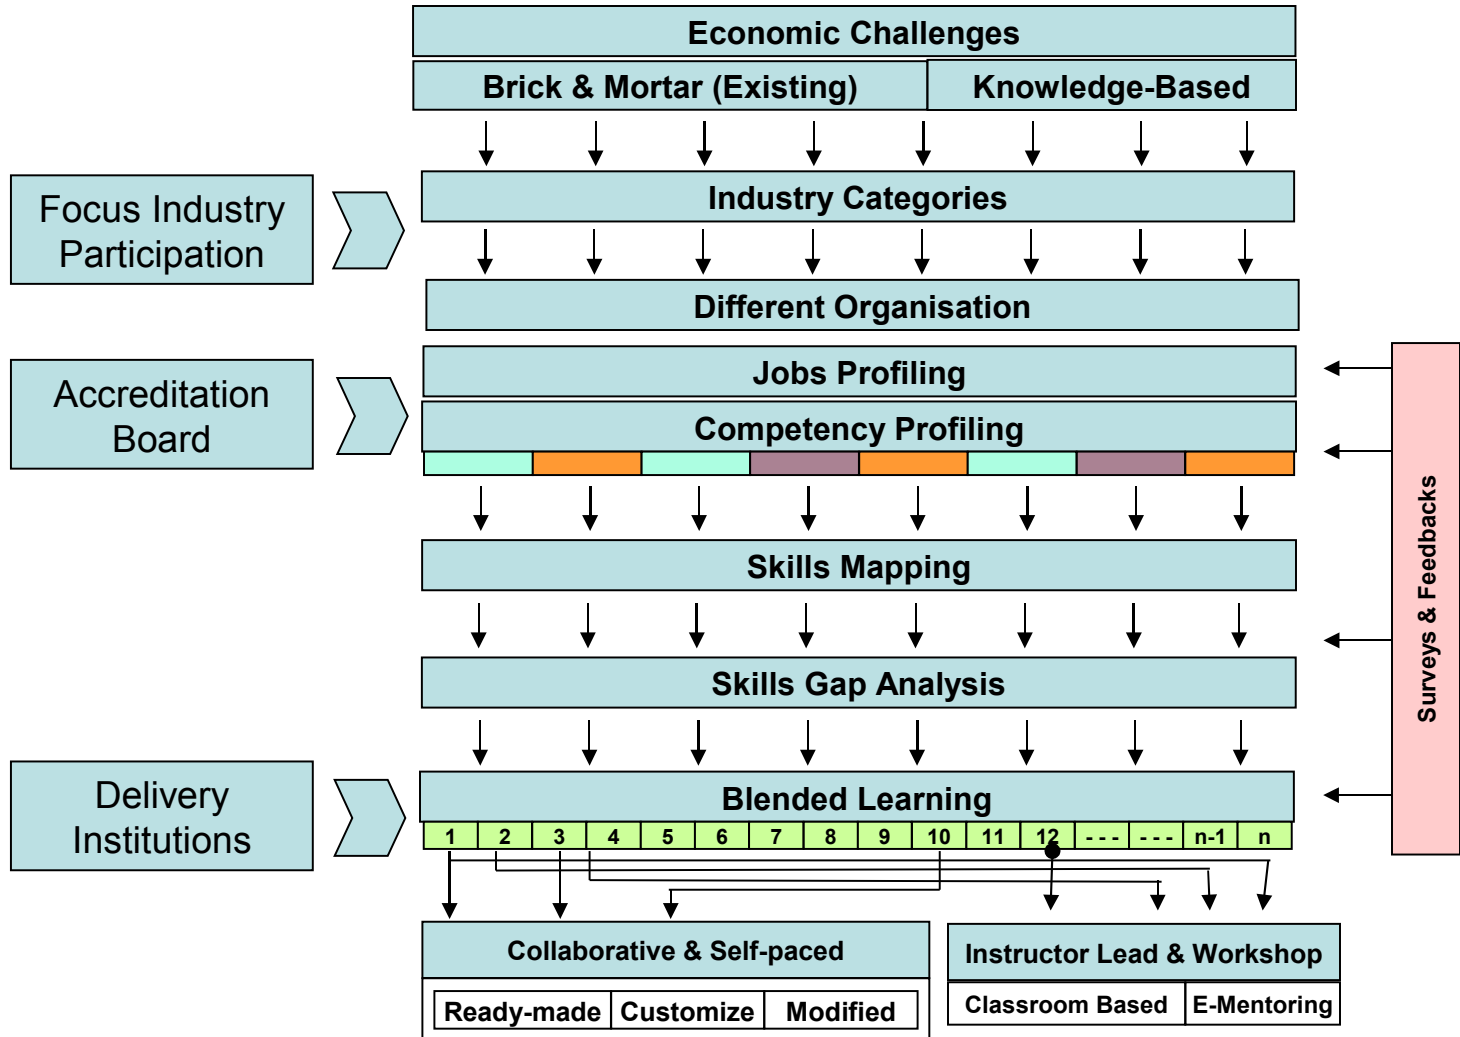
Economic Challenges

Brick & Mortar (Existing)

Knowledge-Based

Focus Industry Participation

Industry Categories

Different Organisation

Accreditation Board

Jobs Profiling

Competency Profiling

Surveys & Feedbacks

Skills Mapping

Skills Gap Analysis

Delivery Institutions

Blended Learning

| 1 | 2 | 3 | 4 | 5 | 6 | 7 | 8 | 9 | 10 | 11 | 12 | - - - | - - - | n-1 | n |
|---|---|---|---|---|---|---|---|---|---|---|---|---|---|---|---|

Collaborative & Self-paced

| Ready-made | Customize | Modified |
|---|---|---|

Instructor Lead & Workshop

| Classroom Based | E-Mentoring |
|---|---|